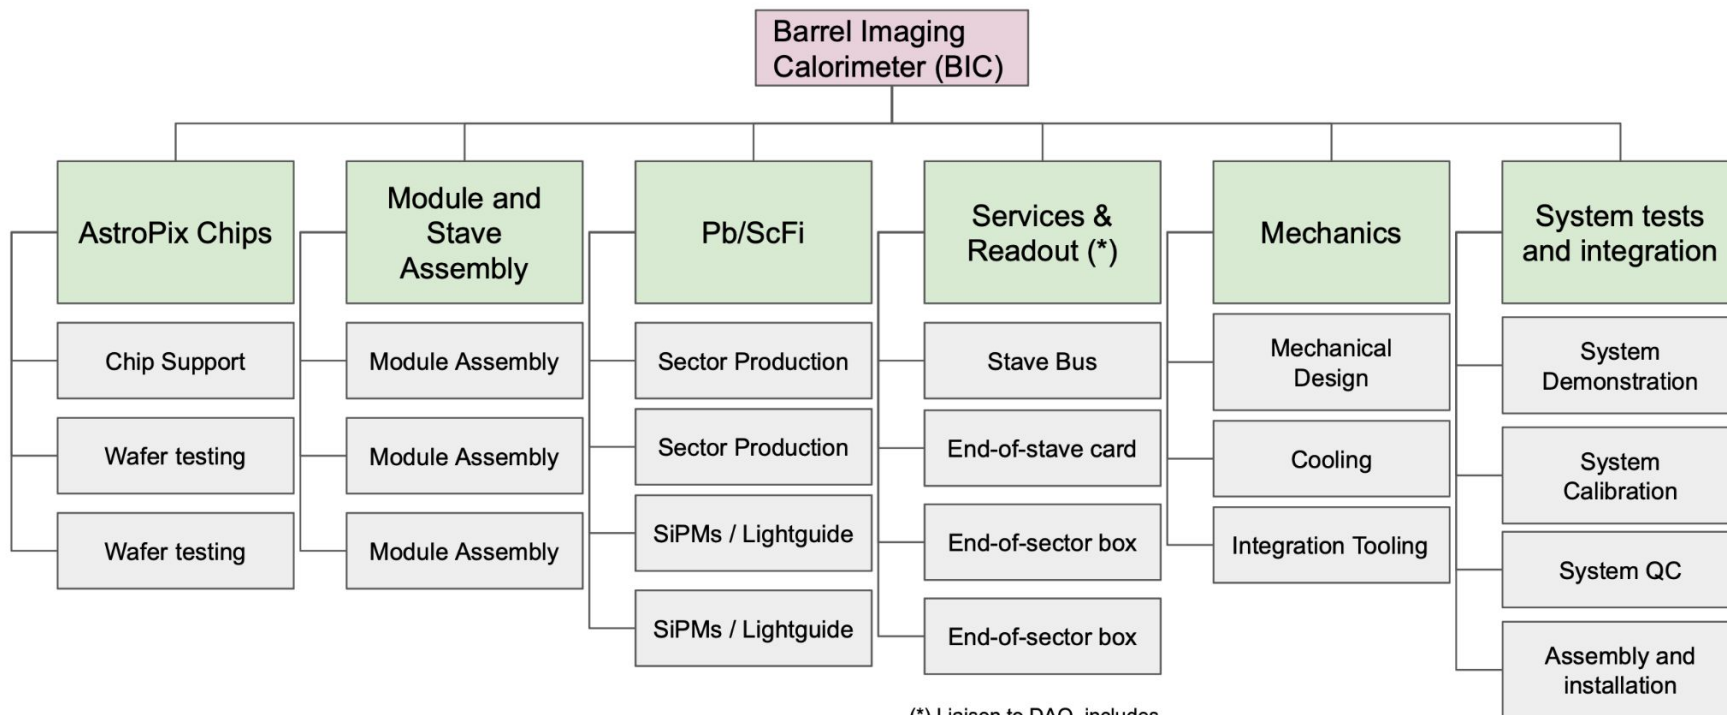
Barrel Imaging Calorimeter (BIC)

AstroPix Chips

Chip Support

Wafer testing

Wafer testing

Module and Stave Assembly

Module Assembly

Module Assembly

Module Assembly

Pb/ScFi

Sector Production

Sector Production

SiPMs / Lightguide

SiPMs / Lightguide

Services & Readout (*)

Stave Bus

End-of-stave card

End-of-sector box

End-of-sector box

Mechanics

Mechanical Design

Cooling

Integration Tooling

System tests and integration

System Demonstration

System Calibration

System QC

Assembly and installation

(*) Liaison to DAQ, includes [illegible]